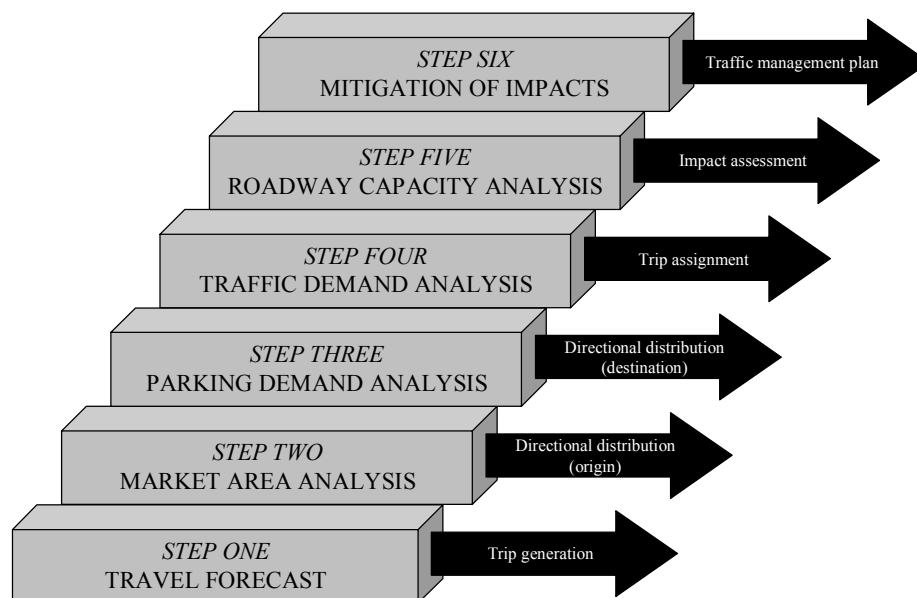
STEP SIX
MITIGATION OF IMPACTS

Traffic management plan

STEP FIVE
ROADWAY CAPACITY ANALYSIS

Impact assessment

STEP FOUR
TRAFFIC DEMAND ANALYSIS

Trip assignment

STEP THREE
PARKING DEMAND ANALYSIS

Directional distribution (destination)

STEP TWO
MARKET AREA ANALYSIS

Directional distribution (origin)

STEP ONE
TRAVEL FORECAST

Trip generation